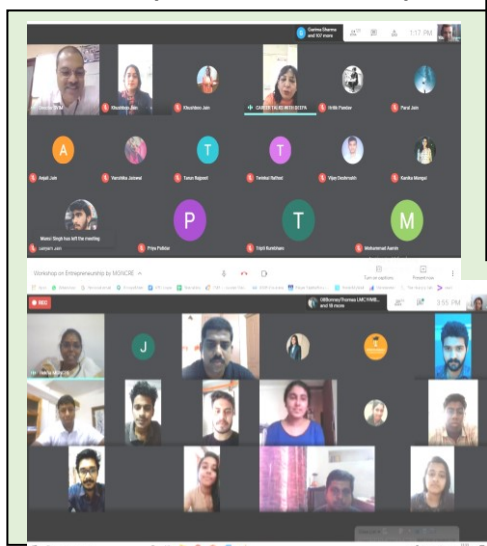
Garima Sharma and 57 more

1:17 PM

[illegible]

Khushboo Jain

Khushboo Jain

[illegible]

Hritik Pandey

Parul Jain

A

Anjali Jain

Vanshika Jaiswal

T

Tarun Rajpoot

T

Tamkin Rafiqui

Vijay Deshmukh

Gunika Mangal

Manav Singh has left the meeting

Lakshit Jain

P

Priya Pulkin

T

Tripti Kushwaha

M

Mohammad Aamir

Workshop on Entrepreneurship by MONCRE

Turn on captions

Present now

REC

3:55 PM

J